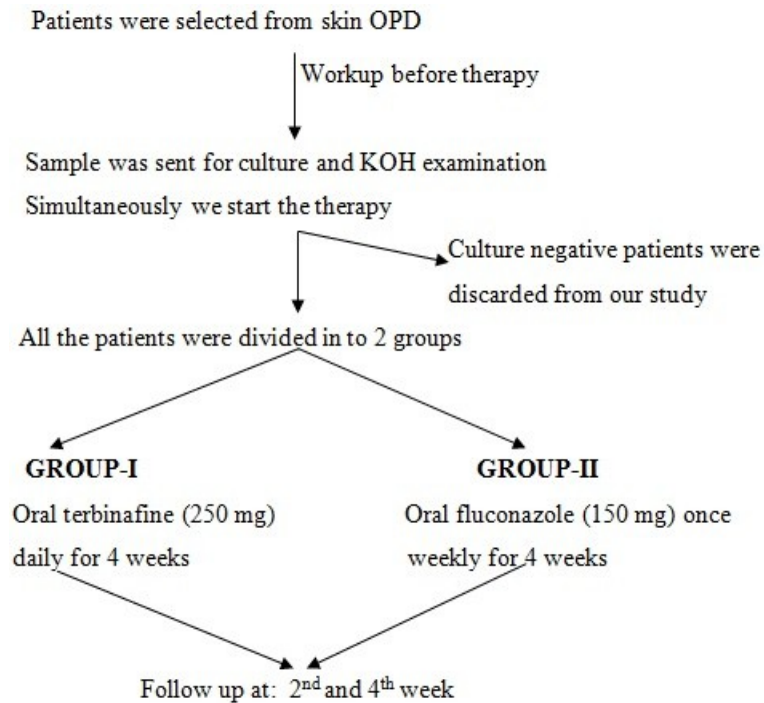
Patients were selected from skin OPD

Workup before therapy

Sample was sent for culture and KOH examination

Simultaneously we start the therapy

Culture negative patients were discarded from our study

All the patients were divided in to 2 groups

GROUP-I

Oral terbinafine (250 mg) daily for 4 weeks

GROUP-II

Oral fluconazole (150 mg) once weekly for 4 weeks

Follow up at: $2^{nd}$ and $4^{th}$ week